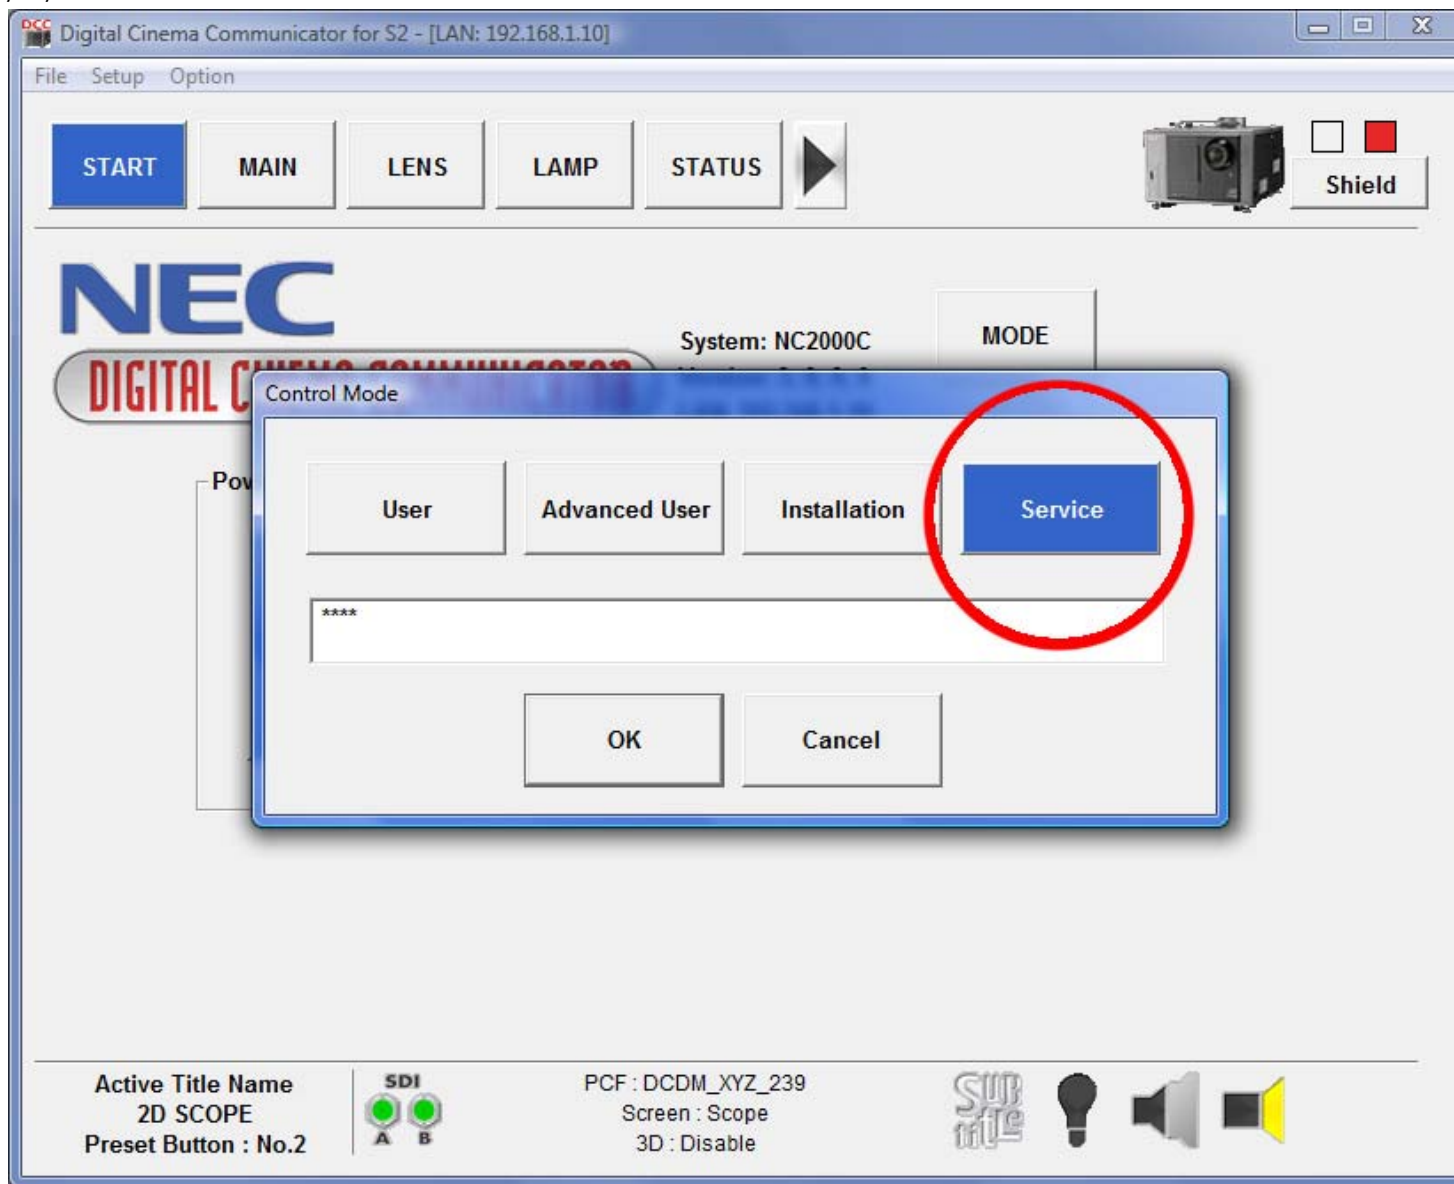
Digital Cinema Communicator for S2 - [LAN: 192.168.1.10]

File Setup Option

START MAIN LENS LAMP STATUS

Shield

NEC

DIGITAL C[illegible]

System: NC2000C

MODE

Pov

Control Mode

User Advanced User Installation Service

****

OK Cancel

Active Title Name
2D SCOPE
Preset Button : No.2

SDI
A B

PCF : DCDM_XYZ_239
Screen : Scope
3D : Disable

SUB title